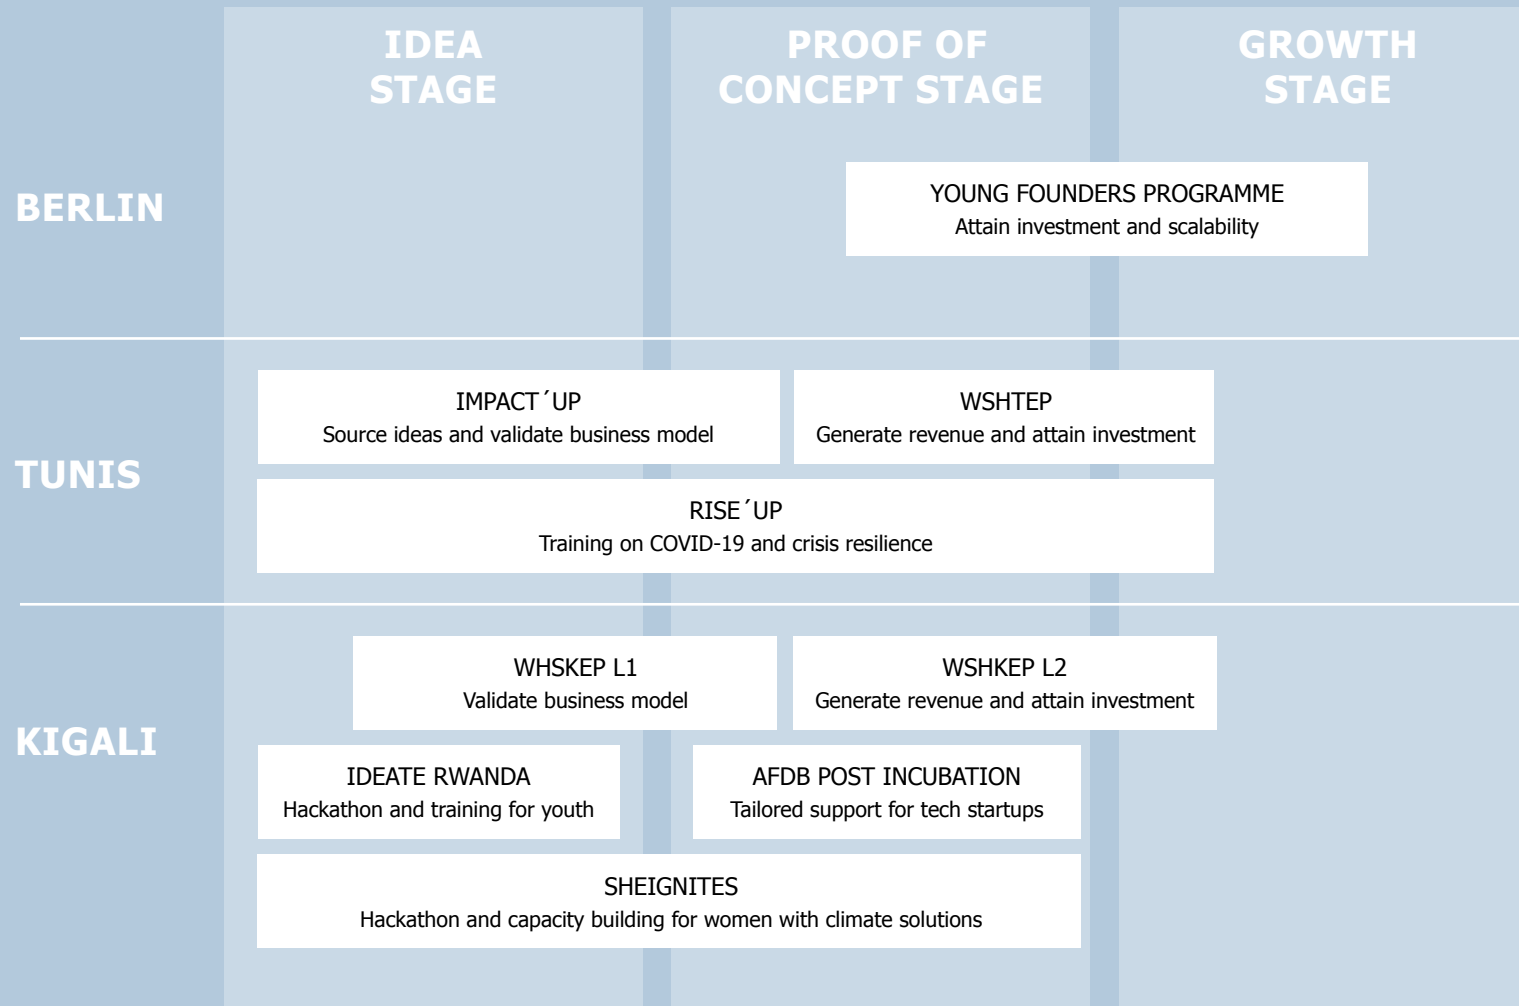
IDEA STAGE

PROOF OF CONCEPT STAGE

GROWTH STAGE

BERLIN

YOUNG FOUNDERS PROGRAMME
Attain investment and scalability

TUNIS

IMPACT´UP
Source ideas and validate business model

WSHTEP
Generate revenue and attain investment

RISE´UP
Training on COVID-19 and crisis resilience

KIGALI

WHSKEP L1
Validate business model

WSHKEP L2
Generate revenue and attain investment

IDEATE RWANDA
Hackathon and training for youth

AFDB POST INCUBATION
Tailored support for tech startups

SHEIGNITES
Hackathon and capacity building for women with climate solutions